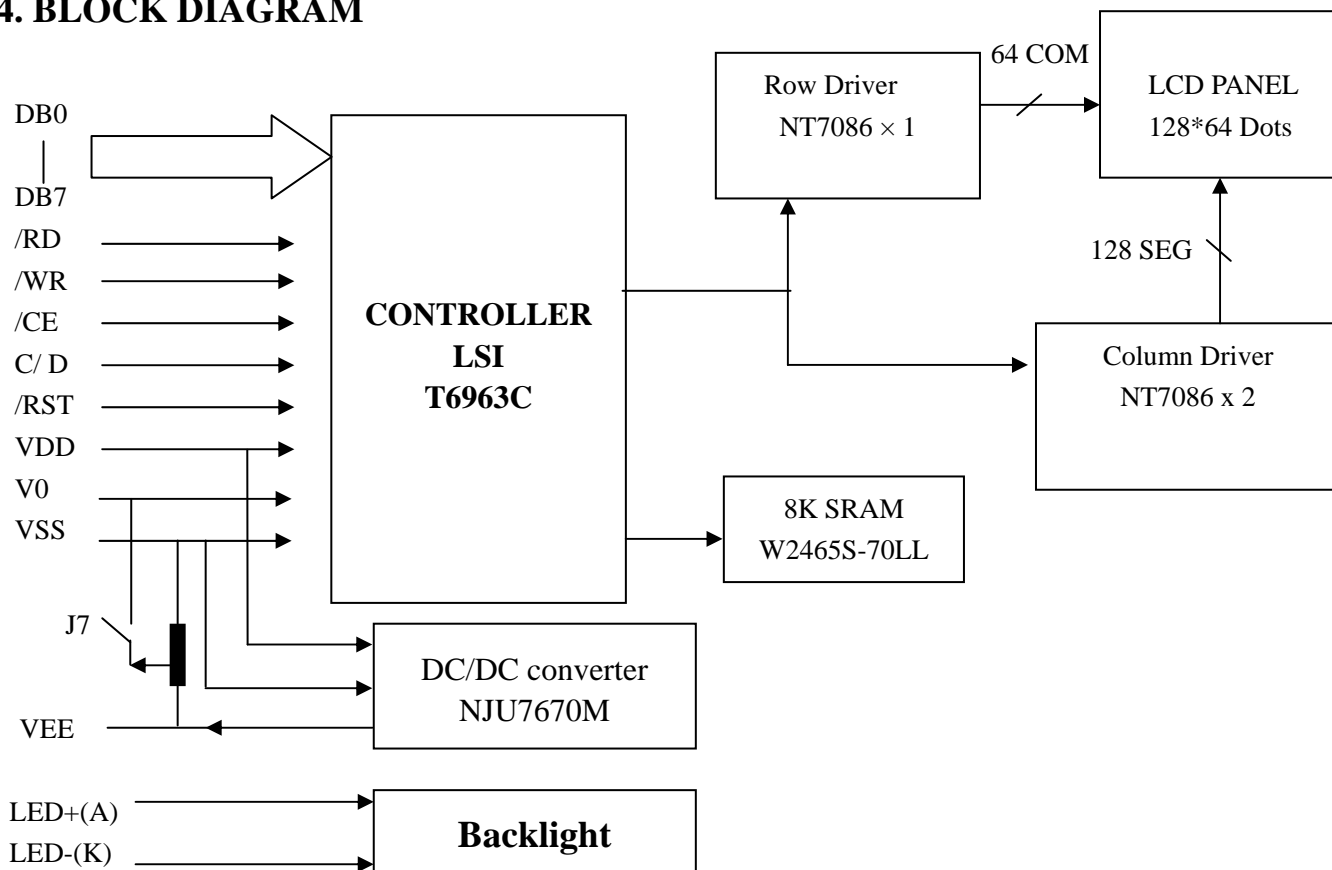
4. BLOCK DIAGRAM

DB0
DB7
/RD
/WR
/CE
C/ D
/RST
VDD
V0
VSS
J7
VEE
LED+(A)
LED-(K)

CONTROLLER
LSI
T6963C

Row Driver
NT7086 × 1

64 COM

LCD PANEL
128*64 Dots

128 SEG

Column Driver
NT7086 x 2

8K SRAM
W2465S-70LL

DC/DC converter
NJU7670M

Backlight